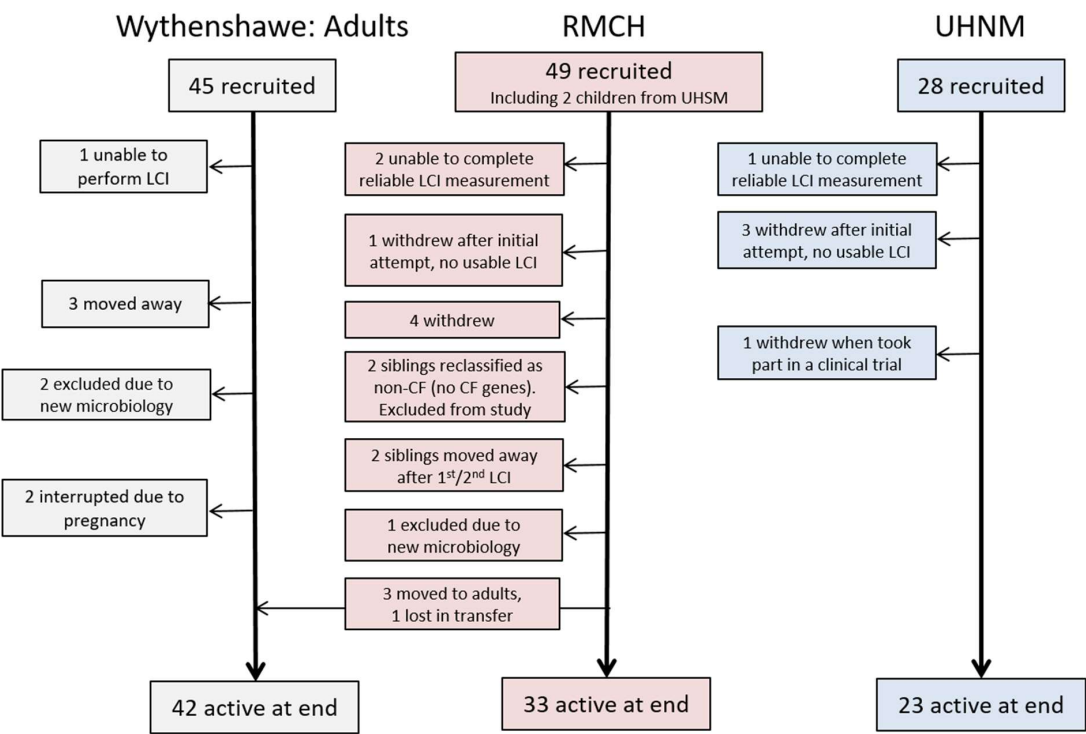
Wythenshawe: Adults

45 recruited

1 unable to perform LCI

3 moved away

2 excluded due to new microbiology

2 interrupted due to pregnancy

42 active at end

RMCH

49 recruited
Including 2 children from UHSM

2 unable to complete reliable LCI measurement

1 withdrew after initial attempt, no usable LCI

4 withdrew

2 siblings reclassified as non-CF (no CF genes). Excluded from study

2 siblings moved away after 1$^{st}$/2$^{nd}$ LCI

1 excluded due to new microbiology

3 moved to adults, 1 lost in transfer

33 active at end

UHNM

28 recruited

1 unable to complete reliable LCI measurement

3 withdrew after initial attempt, no usable LCI

1 withdrew when took part in a clinical trial

23 active at end